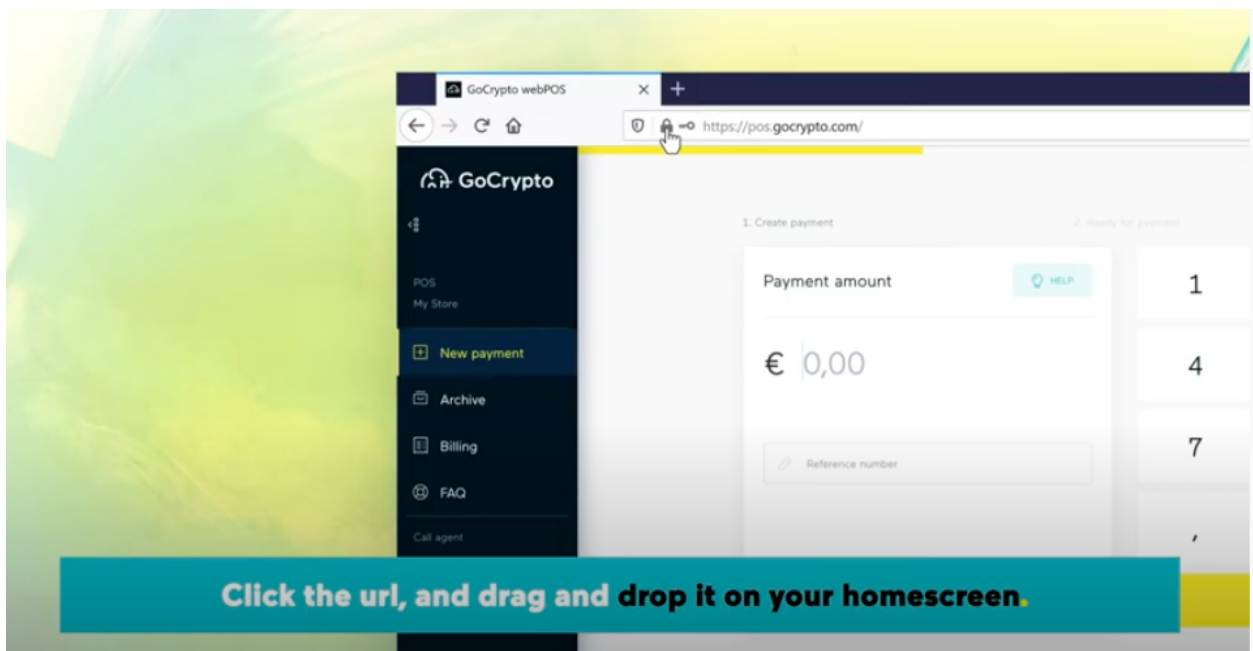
GoCrypto webPOS

https://pos.gocrypto.com/

GoCrypto

POS
My Store

New payment

Archive

Billing

FAQ

Call agent

1. Create payment

2. Ready for payment

Payment amount

HELP

€ 0,00

Reference number

1

4

7

,

Click the url, and drag and drop it on your homescreen.